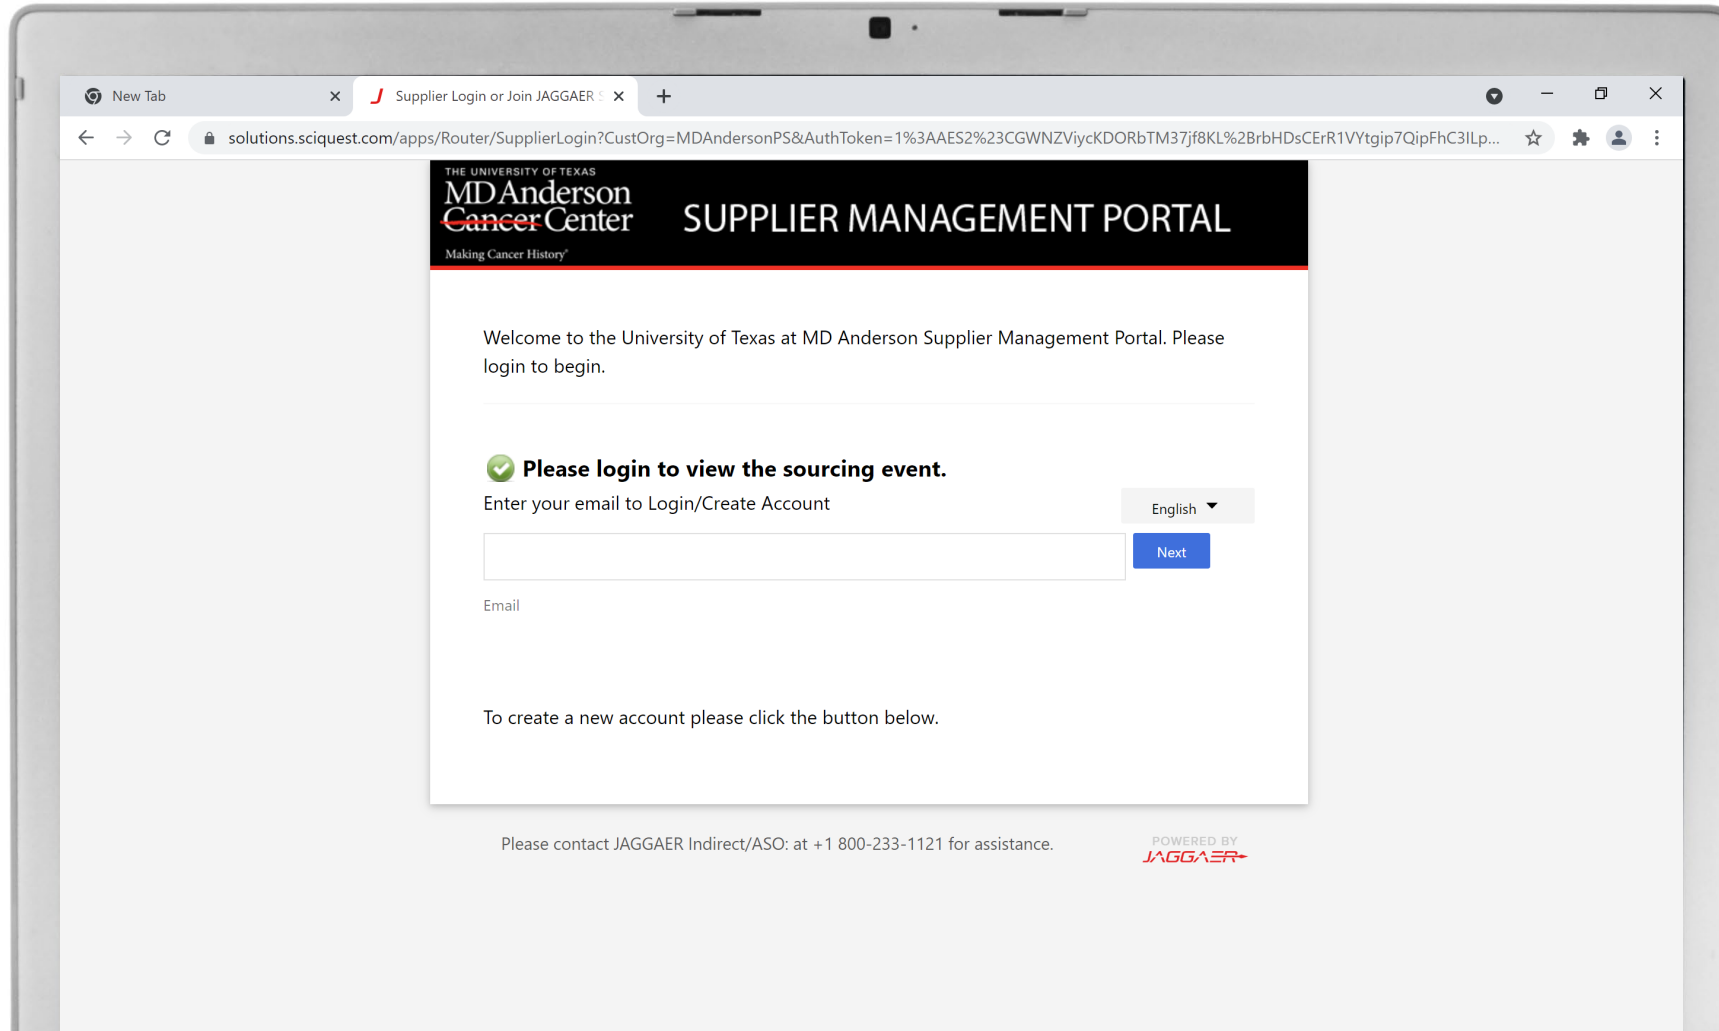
New Tab

Supplier Login or Join JAGGAER

solutions.sciquest.com/apps/Router/SupplierLogin?CustOrg=MDAndersonPS&AuthToken=1%3AAES2%23CGWNZViycKDORbTM37jf8KL%2BrbHDsCErR1VYtgip7QipFhC3ILp...

THE UNIVERSITY OF TEXAS
MD Anderson Cancer Center
Making Cancer History®

SUPPLIER MANAGEMENT PORTAL

Welcome to the University of Texas at MD Anderson Supplier Management Portal. Please login to begin.

Please login to view the sourcing event.

Enter your email to Login/Create Account

English

Next

Email

To create a new account please click the button below.

Please contact JAGGAER Indirect/ASO: at +1 800-233-1121 for assistance.

POWERED BY
JAGGAER